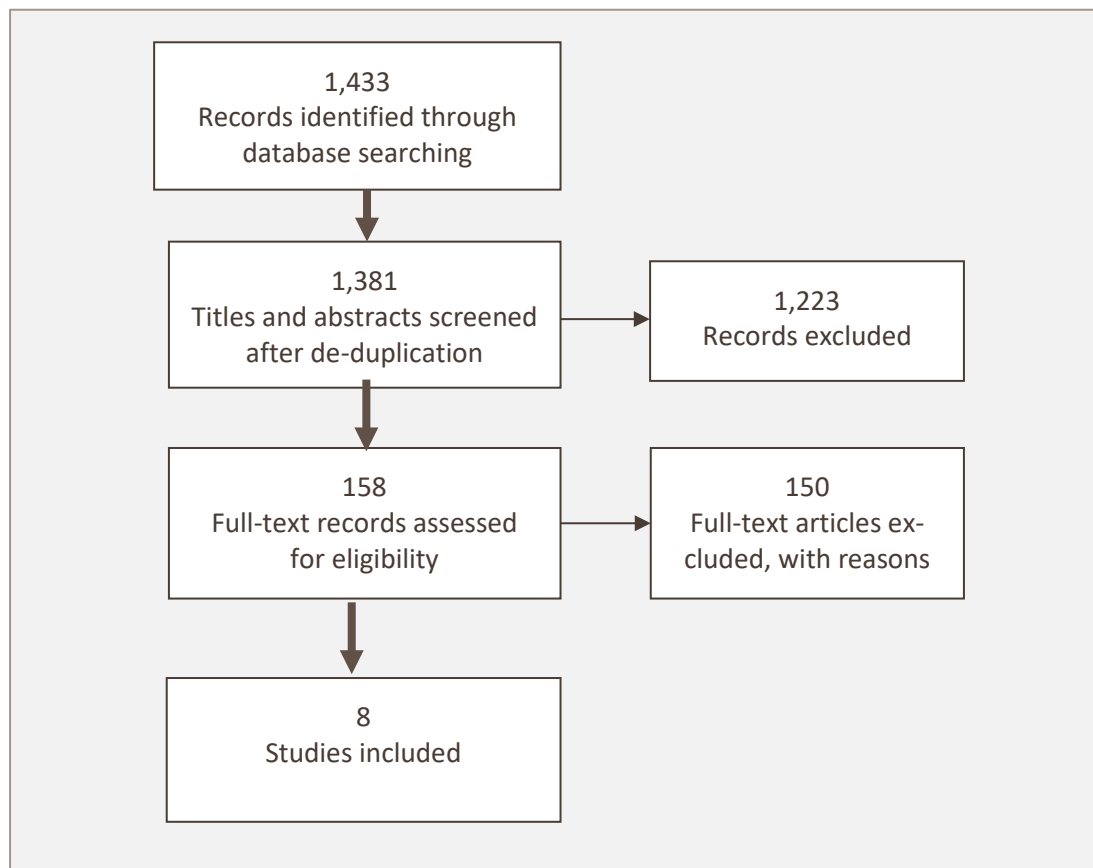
1,433
Records identified through database searching

1,381
Titles and abstracts screened after de-duplication

1,223
Records excluded

158
Full-text records assessed for eligibility

150
Full-text articles excluded, with reasons

8
Studies included